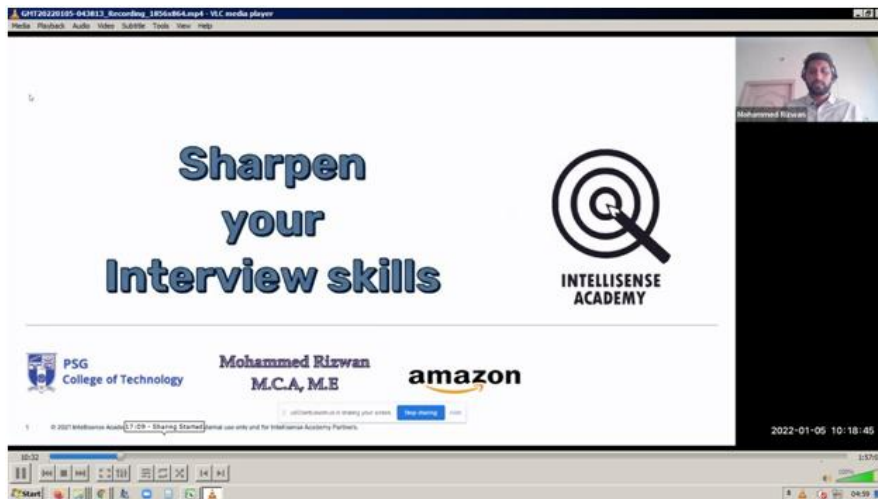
GMT20220105-043813_Recording_1856x864.mp4 - VLC media player

Media Playback Audio Video Subtitle Tools View Help

Mohammed Rizwan

Sharpen your Interview skills

INTELLISENSE ACADEMY

PSG College of Technology

Mohammed Rizwan M.C.A, M.E

amazon

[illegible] is sharing your screen. Stop sharing Hide

1 © 2021 IntelliSense Acade 17:09 - Sharing Started ternal use only and for IntelliSense Academy Partners.

2022-01-05 10:18:45

10:32

1:57:0

Start

04:59